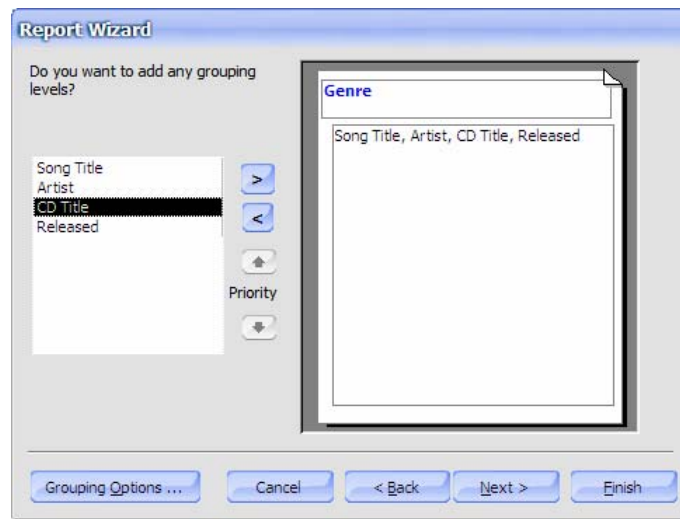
Report Wizard

Do you want to add any grouping levels?

Song Title
Artist
CD Title
Released

>
<

Priority

Genre

Song Title, Artist, CD Title, Released

Grouping Options ...
Cancel
< Back
Next >
Finish